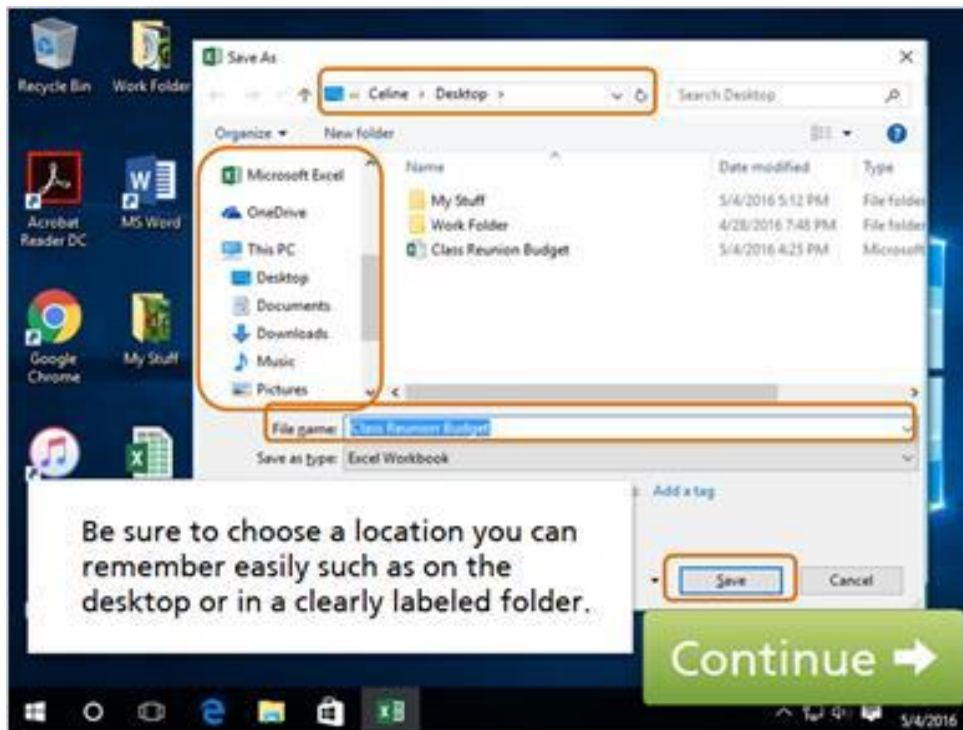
Recycle Bin

Work Folder

Acrobat Reader DC

MS Word

Google Chrome

My Stuff

Save As

« Celine › Desktop ›

Search Desktop

Organize ▾

New folder

Microsoft Excel

OneDrive

This PC

Desktop

Documents

Downloads

Music

Pictures

| Name | Date modified | Type |
|---|---|---|
| My Stuff | 5/4/2016 5:12 PM | File folder |
| Work Folder | 4/28/2016 7:48 PM | File folder |
| Class Reunion Budget | 5/4/2016 4:25 PM | Microsoft |

File name: Class Reunion Budget

Save as type: Excel Workbook

Add a tag

Save

Cancel

Be sure to choose a location you can remember easily such as on the desktop or in a clearly labeled folder.

Continue ➡

5/4/2016